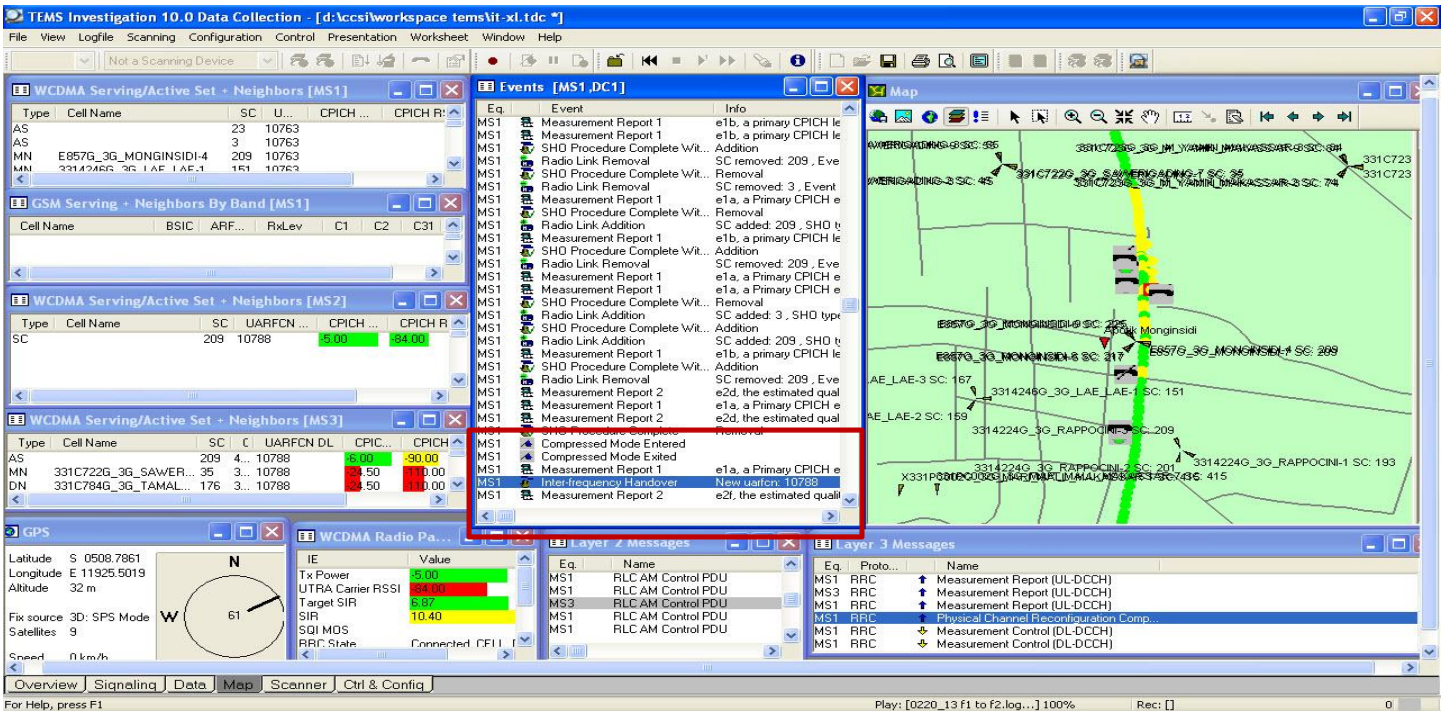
TEMS Investigation 10.0 Data Collection - [d:\ccsi\workspace tems\it-xl.tdc *]

File View Logfile Scanning Configuration Control Presentation Worksheet Window Help

Not a Scanning Device

WCDMA Serving/Active Set + Neighbors [MS1]

| Type | Cell Name | SC | U... | CPICH ... | CPICH R |
|---|---|---|---|---|---|
| AS | | 23 | 10763 | | |
| AS | | 3 | 10763 | | |
| MN | E857G_3G_MONGINSIDI-4 | 209 | 10763 | | |
| MN | 3314246G_3G_LAE_LAE-1 | 151 | 10763 | | |

GSM Serving + Neighbors By Band [MS1]

| Cell Name | BSIC | ARF... | RxLev | C1 | C2 | C31 |
|---|---|---|---|---|---|---|

WCDMA Serving/Active Set + Neighbors [MS2]

| Type | Cell Name | SC | UARFCN ... | CPICH ... | CPICH R |
|---|---|---|---|---|---|
| SC | | 209 | 10788 | -5.00 | -84.00 |

WCDMA Serving/Active Set + Neighbors [MS3]

| Type | Cell Name | SC | C | UARFCN DL | CPIC... | CPICH |
|---|---|---|---|---|---|---|
| AS | | 209 | 4... | 10788 | -6.00 | -90.00 |
| MN | 331C722G_3G_SAWER... | 35 | 3... | 10788 | -24.50 | -110.00 |
| DN | 331C784G_3G_TAMAL... | 176 | 3... | 10788 | -24.50 | -110.00 |

Events [MS1,DC1]

| Eq. | Event | Info |
|---|---|---|
| MS1 | Measurement Report 1 | e1b, a primary CPICH le |
| MS1 | Measurement Report 1 | e1b, a primary CPICH le |
| MS1 | SHO Procedure Complete Wit... | Addition |
| MS1 | Radio Link Removal | SC removed: 209 , Eve |
| MS1 | SHO Procedure Complete Wit... | Removal |
| MS1 | Radio Link Removal | SC removed: 3 , Event |
| MS1 | Measurement Report 1 | e1a, a Primary CPICH e |
| MS1 | SHO Procedure Complete Wit... | Removal |
| MS1 | Radio Link Addition | SC added: 209 , SHO t |
| MS1 | Measurement Report 1 | e1b, a primary CPICH le |
| MS1 | SHO Procedure Complete Wit... | Addition |
| MS1 | Radio Link Removal | SC removed: 209 , Eve |
| MS1 | Measurement Report 1 | e1a, a Primary CPICH e |
| MS1 | Measurement Report 1 | e1a, a Primary CPICH e |
| MS1 | SHO Procedure Complete Wit... | Removal |
| MS1 | Radio Link Addition | SC added: 3 , SHO type |
| MS1 | SHO Procedure Complete Wit... | Addition |
| MS1 | Radio Link Addition | SC added: 209 , SHO t |
| MS1 | Measurement Report 1 | e1b, a primary CPICH le |
| MS1 | SHO Procedure Complete Wit... | Addition |
| MS1 | Radio Link Removal | SC removed: 209 , Eve |
| MS1 | Measurement Report 2 | e2d, the estimated qual |
| MS1 | Measurement Report 1 | e1a, a Primary CPICH e |
| MS1 | Measurement Report 2 | e2d, the estimated qual |
| MS1 | SHO Procedure Complete | Removal |
| MS1 | Compressed Mode Entered | |
| MS1 | Compressed Mode Exited | |
| MS1 | Measurement Report 1 | e1a, a Primary CPICH e |
| MS1 | Inter-frequency Handover | New uarfcn: 10788 |
| MS1 | Measurement Report 2 | e2f, the estimated quali |

Map

331C723G_3G_SAWERIGADING-3 SC: 35
331C723G_3G_M_YAMIN_MAKASSAR-3 SC: 84
331C723
331C723
SAWERIGADING-2 SC: 45
331C722G_3G_SAWERIGADING-1 SC: 35
331C723G_3G_M_YAMIN_MAKASSAR-3 SC: 74
E857G_3G_MONGINSIDI-3 SC: 225
Apotik Monginsidi
E857G_3G_MONGINSIDI-4 SC: 209
E857G_3G_MONGINSIDI-5 SC: 217
LAE_LAE-3 SC: 167
3314246G_3G_LAE_LAE-1 SC: 151
AE_LAE-2 SC: 159
3314224G_3G_RAPPOCINI-3 SC: 209
3314224G_3G_RAPPOCINI-1 SC: 193
3314224G_3G_RAPPOCINI-2 SC: 201
X331P0002G_3G_MARTIM_MAKASSAR SC: 415

GPS
Latitude S 0508.7861
Longitude E 11925.5019
Altitude 32 m
Fix source 3D: SPS Mode
Satellites 9
Speed 0 km/h
N
W
61

WCDMA Radio Pa...

| IE | Value |
|---|---|
| Tx Power | -5.00 |
| UTRA Carrier RSSI | -84.00 |
| Target SIR | 6.87 |
| SIR | 10.40 |
| SQI MOS | |
| RRC State | Connected_CELL_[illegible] |

Layer 2 Messages

| Eq. | Name |
|---|---|
| MS1 | RLC AM Control PDU |
| MS1 | RLC AM Control PDU |
| MS3 | RLC AM Control PDU |
| MS1 | RLC AM Control PDU |
| MS1 | RLC AM Control PDU |

Layer 3 Messages

| Eq. | Proto... | Name |
|---|---|---|
| MS1 | RRC | Measurement Report (UL-DCCH) |
| MS3 | RRC | Measurement Report (UL-DCCH) |
| MS1 | RRC | Measurement Report (UL-DCCH) |
| MS1 | RRC | Physical Channel Reconfiguration Comp... |
| MS1 | RRC | Measurement Control (DL-DCCH) |
| MS1 | RRC | Measurement Control (DL-DCCH) |

Overview | Signaling | Data | Map | Scanner | Ctrl & Config

For Help, press F1
Play: [0220_13 f1 to f2.log...] 100%
Rec: []
0